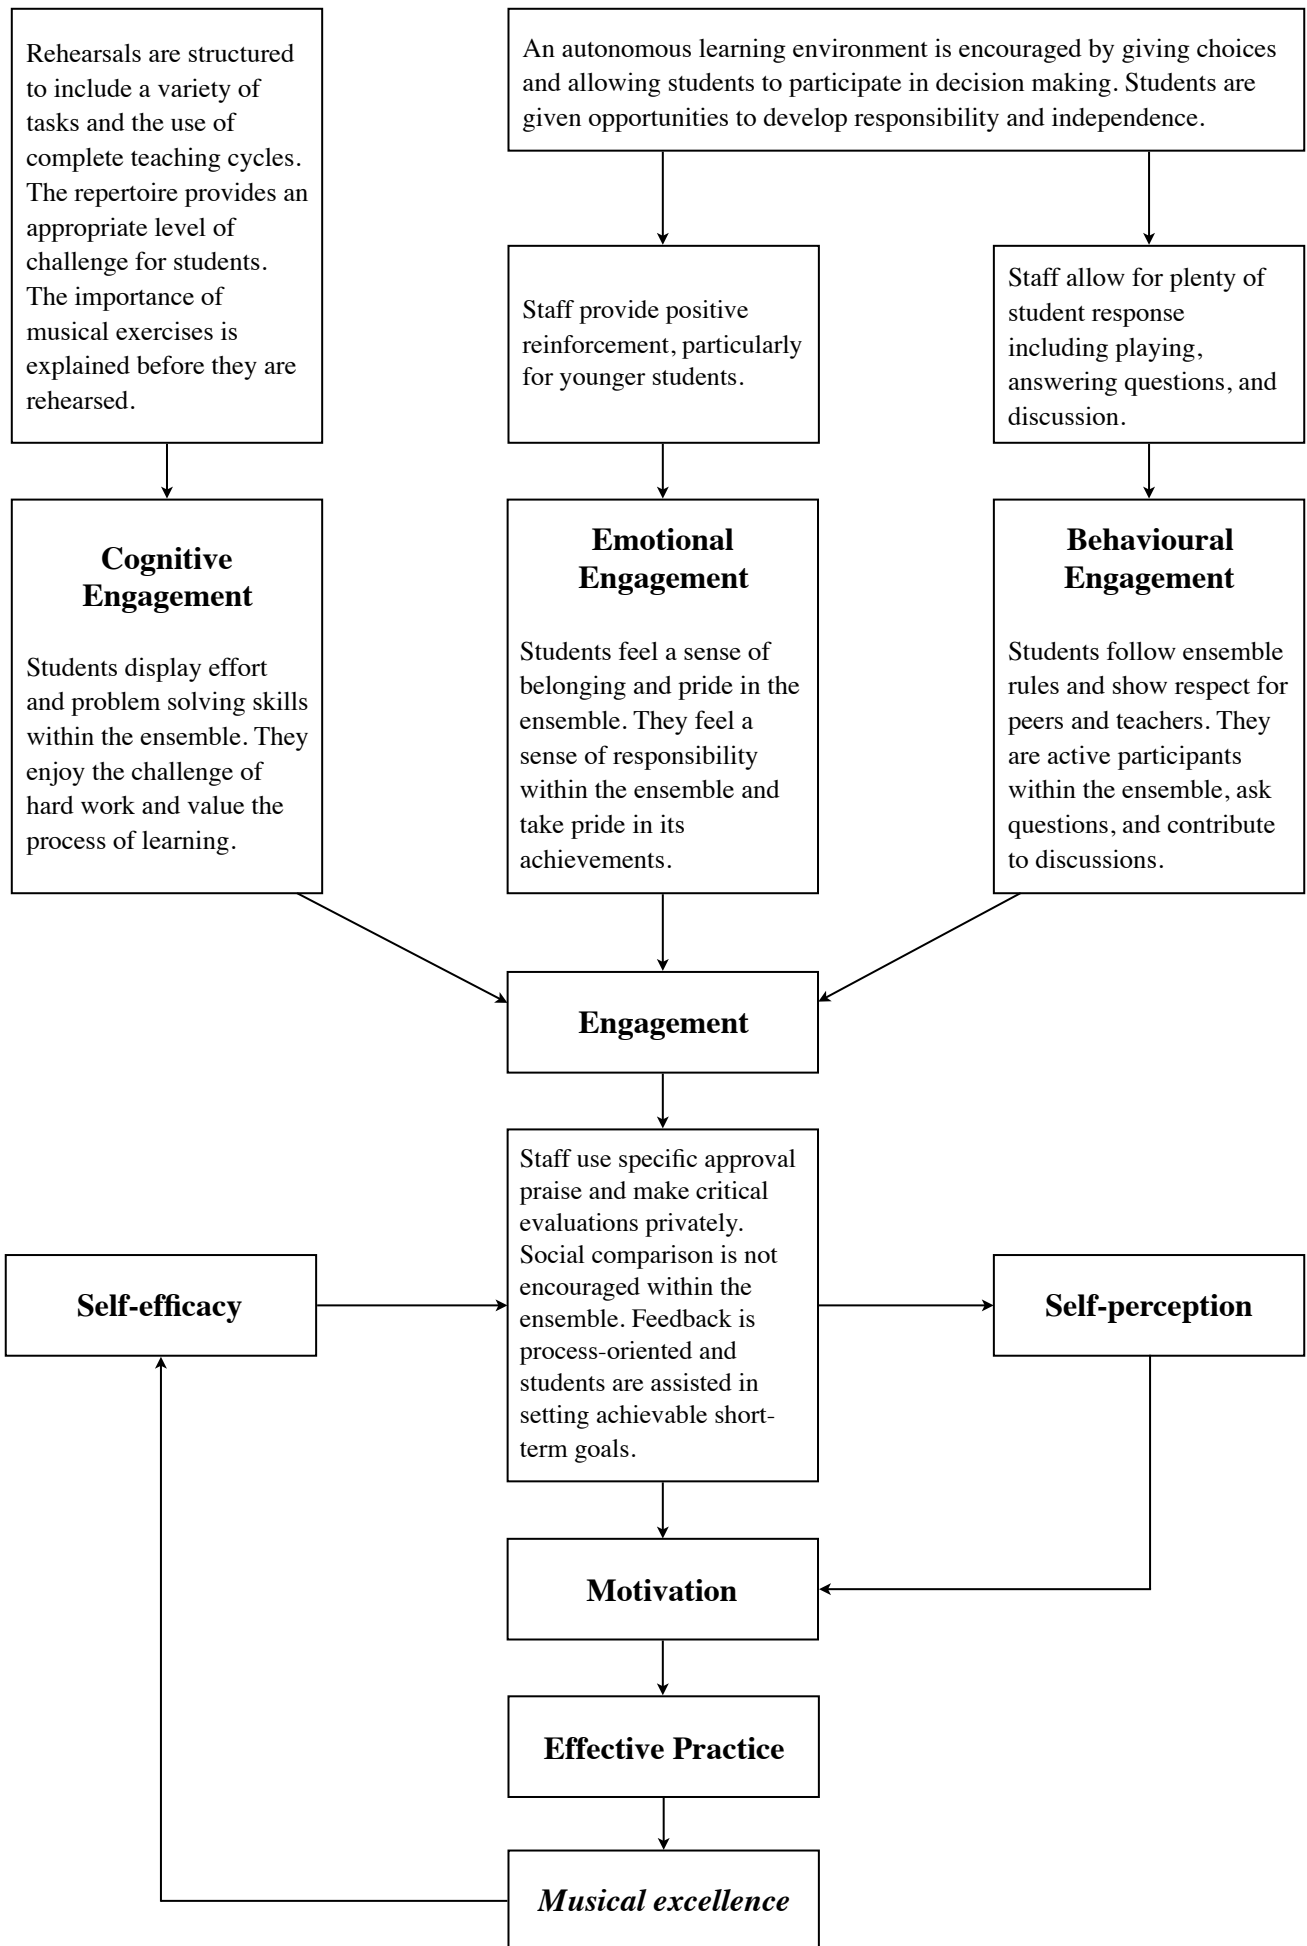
Rehearsals are structured to include a variety of tasks and the use of complete teaching cycles. The repertoire provides an appropriate level of challenge for students. The importance of musical exercises is explained before they are rehearsed.

An autonomous learning environment is encouraged by giving choices and allowing students to participate in decision making. Students are given opportunities to develop responsibility and independence.

Staff provide positive reinforcement, particularly for younger students.

Staff allow for plenty of student response including playing, answering questions, and discussion.

**Cognitive Engagement**

Students display effort and problem solving skills within the ensemble. They enjoy the challenge of hard work and value the process of learning.

**Emotional Engagement**

Students feel a sense of belonging and pride in the ensemble. They feel a sense of responsibility within the ensemble and take pride in its achievements.

**Behavioural Engagement**

Students follow ensemble rules and show respect for peers and teachers. They are active participants within the ensemble, ask questions, and contribute to discussions.

**Engagement**

Staff use specific approval praise and make critical evaluations privately. Social comparison is not encouraged within the ensemble. Feedback is process-oriented and students are assisted in setting achievable short-term goals.

**Self-efficacy**

**Self-perception**

**Motivation**

**Effective Practice**

*Musical excellence*